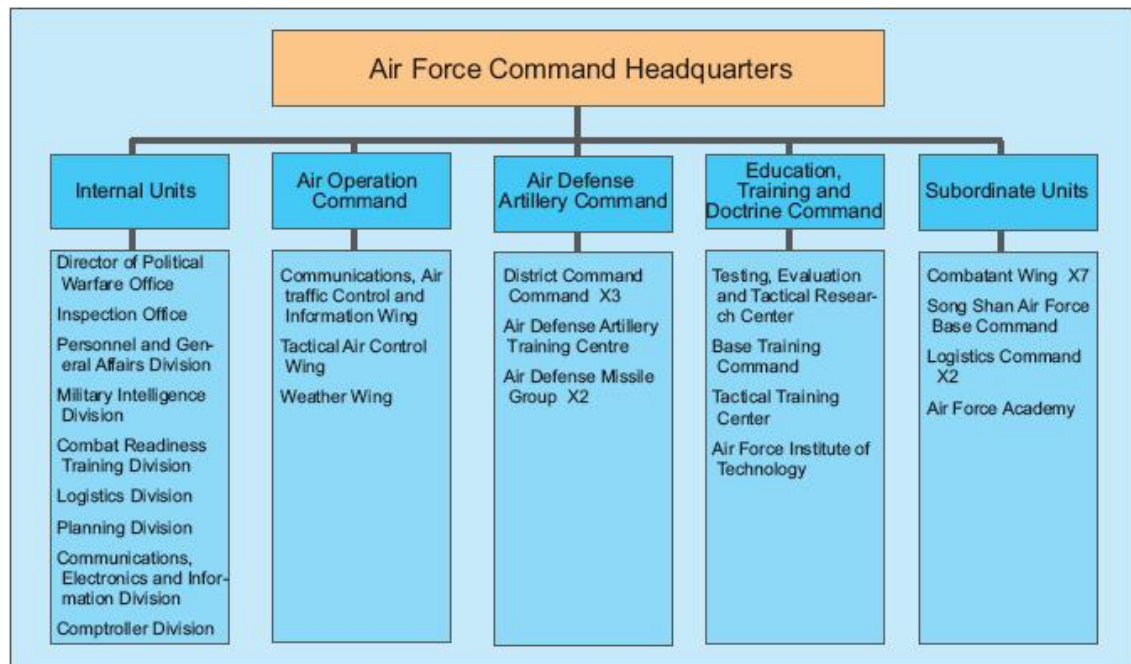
Air Force Command Headquarters

Internal Units

Director of Political Warfare Office
Inspection Office
Personnel and General Affairs Division
Military Intelligence Division
Combat Readiness Training Division
Logistics Division
Planning Division
Communications, Electronics and Information Division
Comptroller Division

Air Operation Command

Communications, Air traffic Control and Information Wing
Tactical Air Control Wing
Weather Wing

Air Defense Artillery Command

District Command Command X3
Air Defense Artillery Training Centre
Air Defense Missile Group X2

Education, Training and Doctrine Command

Testing, Evaluation and Tactical Research Center
Base Training Command
Tactical Training Center
Air Force Institute of Technology

Subordinate Units

Combatant Wing X7
Song Shan Air Force Base Command
Logistics Command X2
Air Force Academy